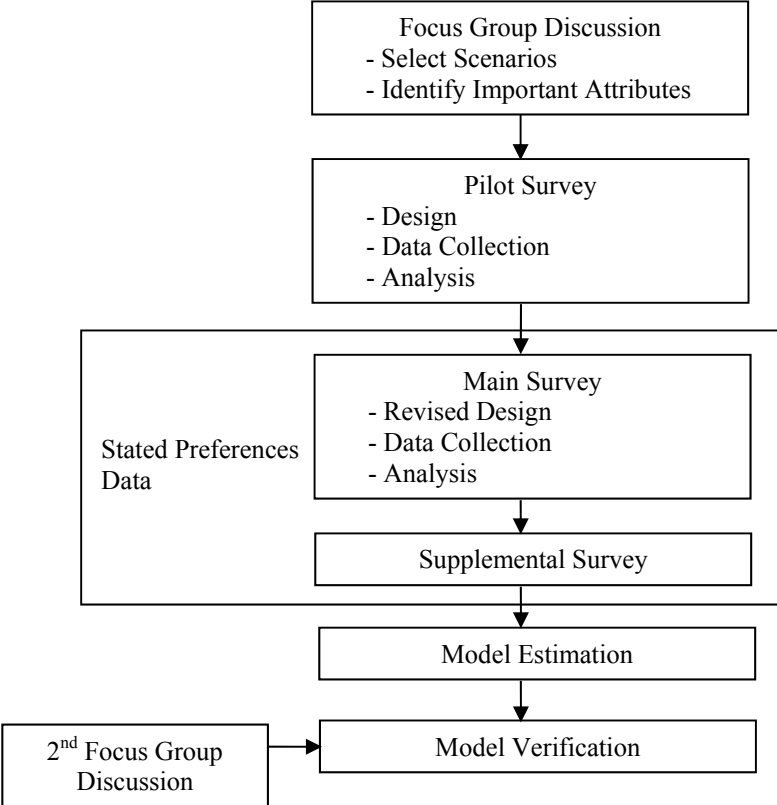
Focus Group Discussion
- Select Scenarios
- Identify Important Attributes

Pilot Survey
- Design
- Data Collection
- Analysis

Stated Preferences Data

Main Survey
- Revised Design
- Data Collection
- Analysis

Supplemental Survey

Model Estimation

2$^{nd}$ Focus Group Discussion

Model Verification